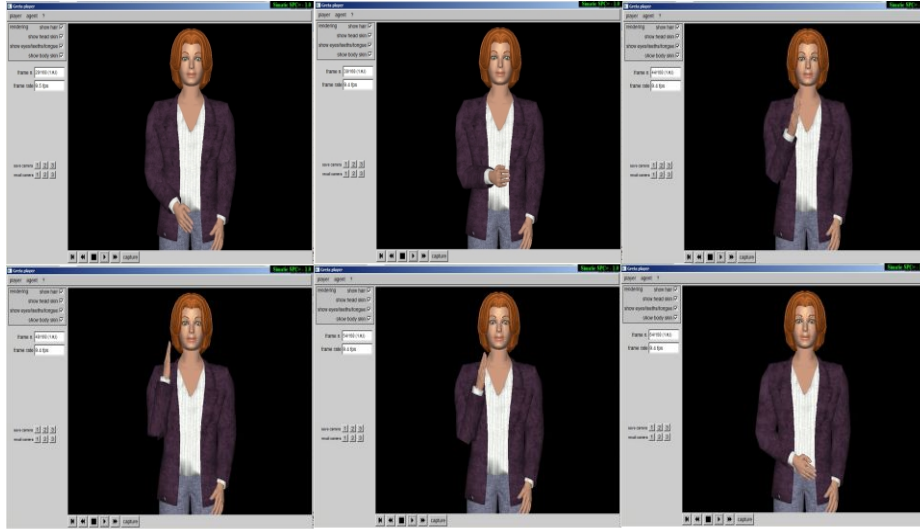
Greta player
player agent ?
rendering show hair
show head skin
show eyes/teeth/tongue
show body skin
frame # 
frame rate 6.4 fps
save camera
recall camera
capture

Greta player
player agent ?
rendering show hair
show head skin
show eyes/teeth/tongue
show body skin
frame # 
frame rate 6.4 fps
save camera
recall camera
capture

Greta player
player agent ?
rendering show hair
show head skin
show eyes/teeth/tongue
show body skin
frame # 
frame rate 6.4 fps
save camera
recall camera
capture

Greta player
player agent ?
rendering show hair
show head skin
show eyes/teeth/tongue
show body skin
frame # 
frame rate 6.4 fps
save camera
recall camera
capture

Greta player
player agent ?
rendering show hair
show head skin
show eyes/teeth/tongue
show body skin
frame # 
frame rate 6.4 fps
save camera
recall camera
capture

Greta player
player agent ?
rendering show hair
show head skin
show eyes/teeth/tongue
show body skin
frame # 
frame rate 6.4 fps
save camera
recall camera
capture